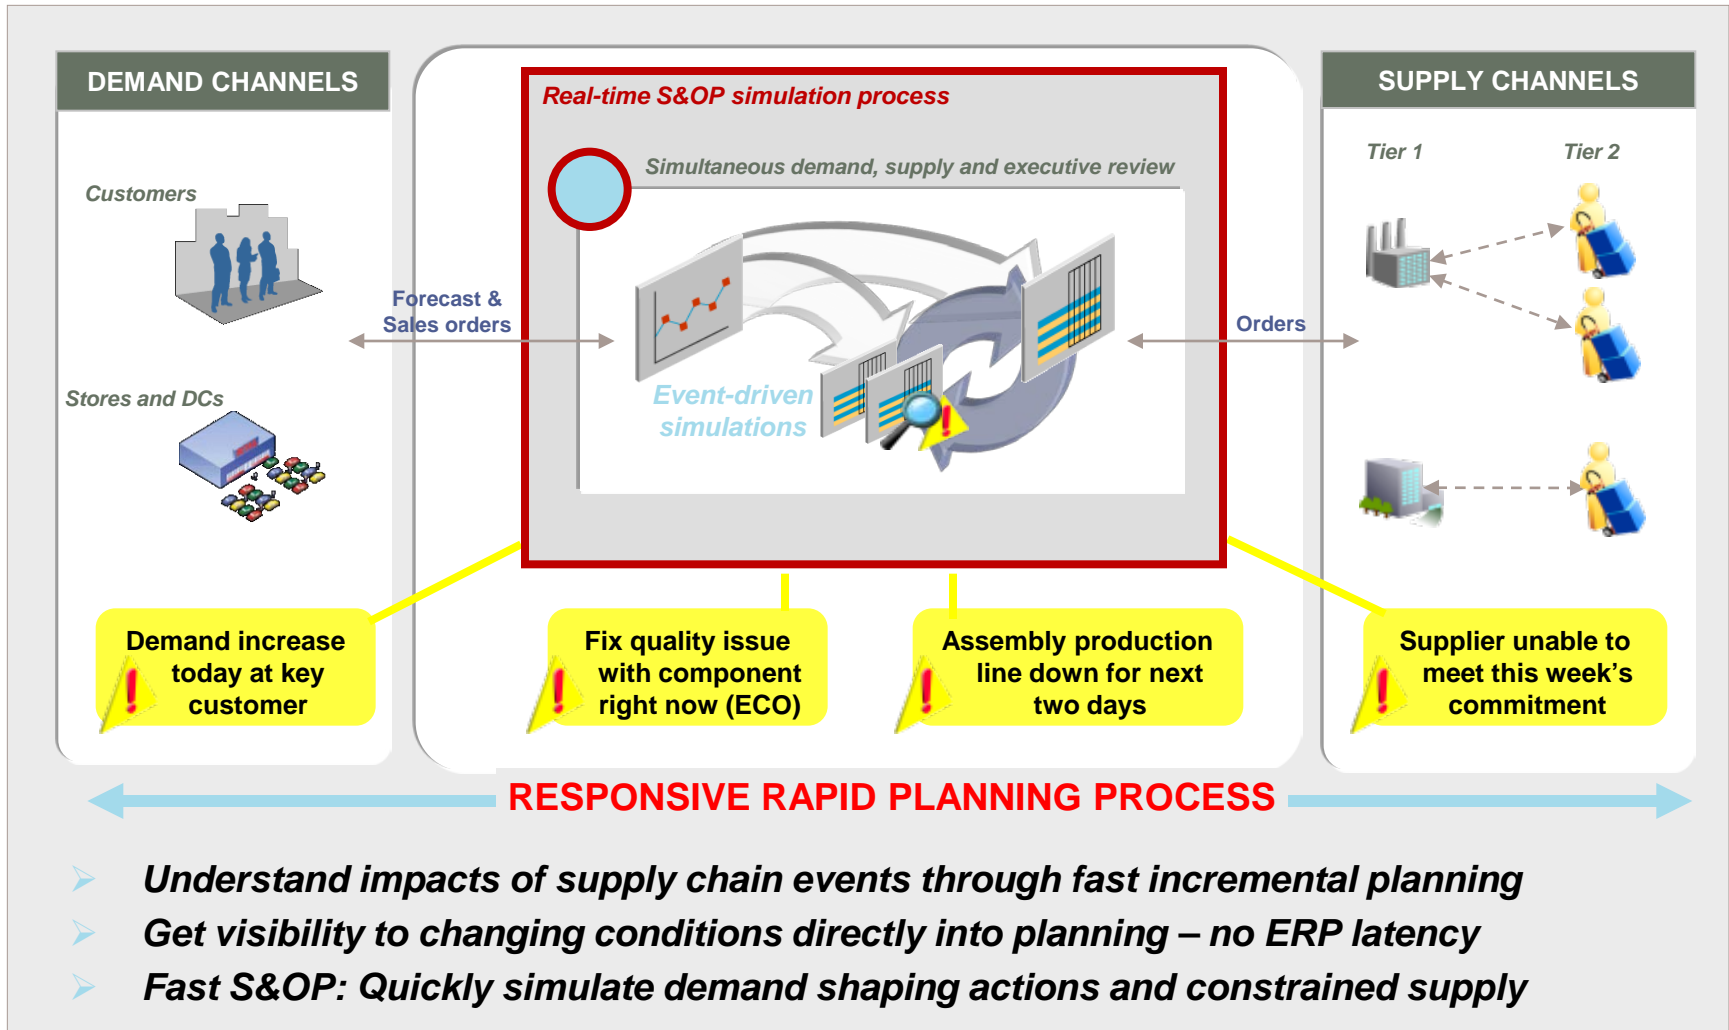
DEMAND CHANNELS

Customers

Stores and DCs

Forecast & Sales orders

Real-time S&OP simulation process

Simultaneous demand, supply and executive review

Event-driven simulations

Orders

SUPPLY CHANNELS

Tier 1

Tier 2

Demand increase today at key customer

Fix quality issue with component right now (ECO)

Assembly production line down for next two days

Supplier unable to meet this week's commitment

RESPONSIVE RAPID PLANNING PROCESS

Understand impacts of supply chain events through fast incremental planning

Get visibility to changing conditions directly into planning – no ERP latency

Fast S&OP: Quickly simulate demand shaping actions and constrained supply